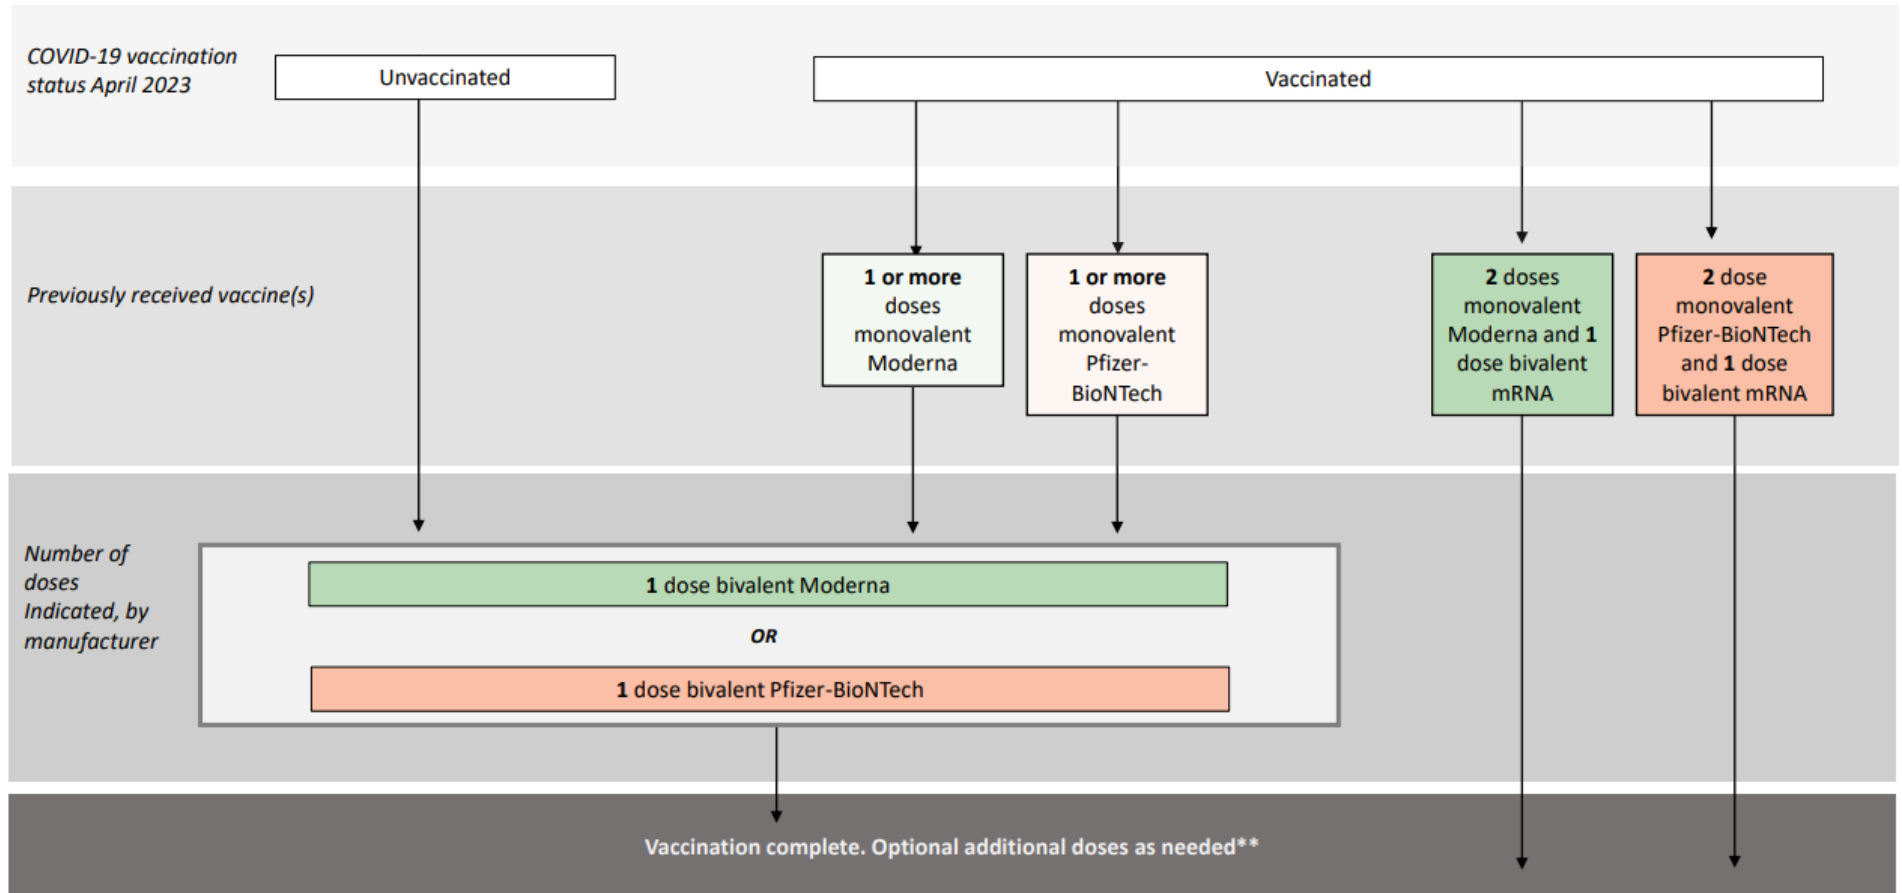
COVID-19 vaccination status April 2023

Unvaccinated

Vaccinated

Previously received vaccine(s)

1 or more doses monovalent Moderna

1 or more doses monovalent Pfizer-BioNTech

2 doses monovalent Moderna and 1 dose bivalent mRNA

2 dose monovalent Pfizer-BioNTech and 1 dose bivalent mRNA

Number of doses Indicated, by manufacturer

1 dose bivalent Moderna

OR

1 dose bivalent Pfizer-BioNTech

Vaccination complete. Optional additional doses as needed**